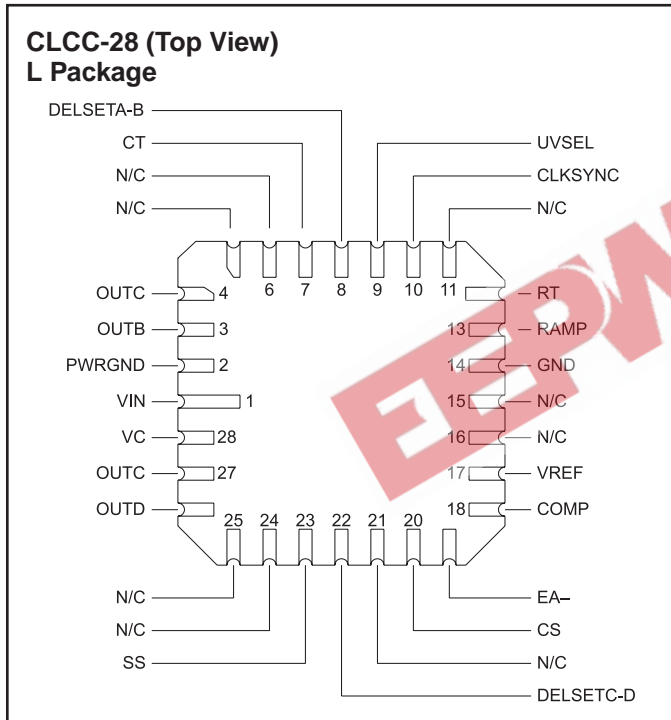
CLCC-28 (Top View)
L Package

DELSETA-B
CT
N/C
N/C
UVSEL
CLKSYNC
N/C

6 7 8 9 10 11

OUTC 4
OUTB 3
PWRGND 2
VIN 1
VC 28
OUTC 27
OUTD

RT
13 RAMP
14 GND
15 N/C
16 N/C
17 VREF
18 COMP

25 24 23 22 21 20

N/C
N/C
SS
EA–
CS
N/C
DELSETC-D

EEPW